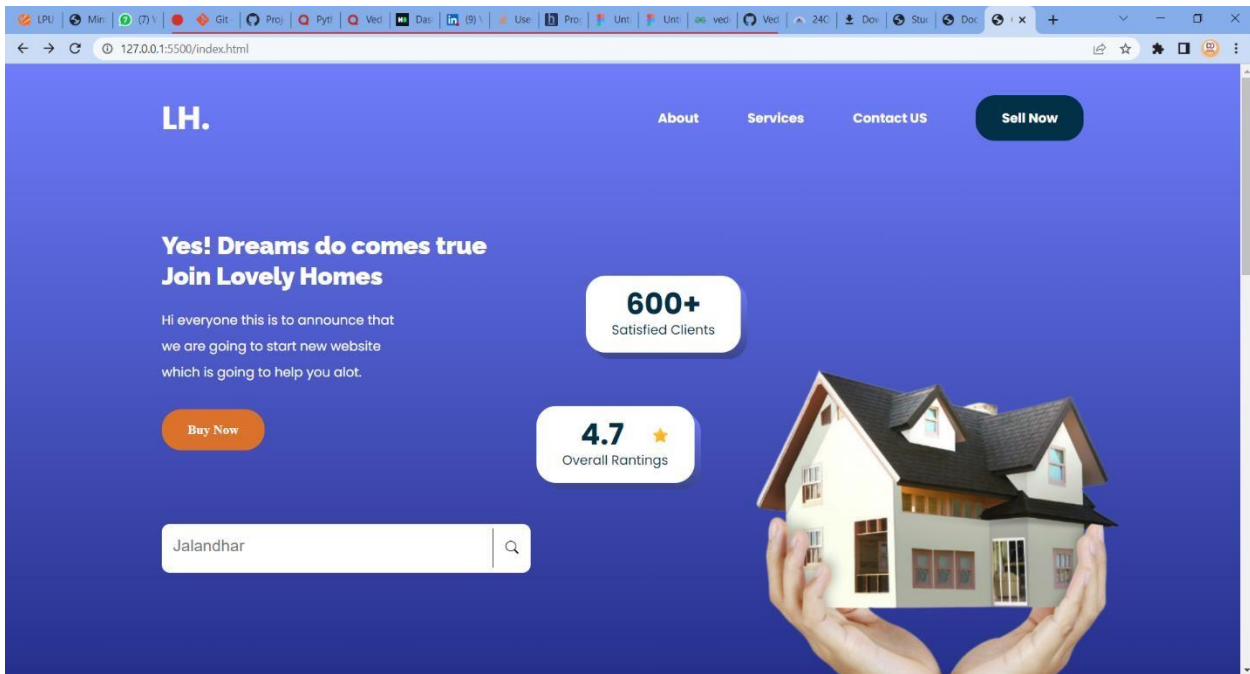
LPU | Min | (7) | Git | Proj | Pyth | Ved | Das | (9) | Use | Pro | Unt | Unt | ved | Ved | 240 | Dov | Stu | Doc | ×

127.0.0.1:5500/index.html

LH.

About Services Contact US Sell Now

Yes! Dreams do comes true
Join Lovely Homes

Hi everyone this is to announce that we are going to start new website which is going to help you alot.

Buy Now

600+
Satisfied Clients

4.7
Overall Rantings

Jalandhar